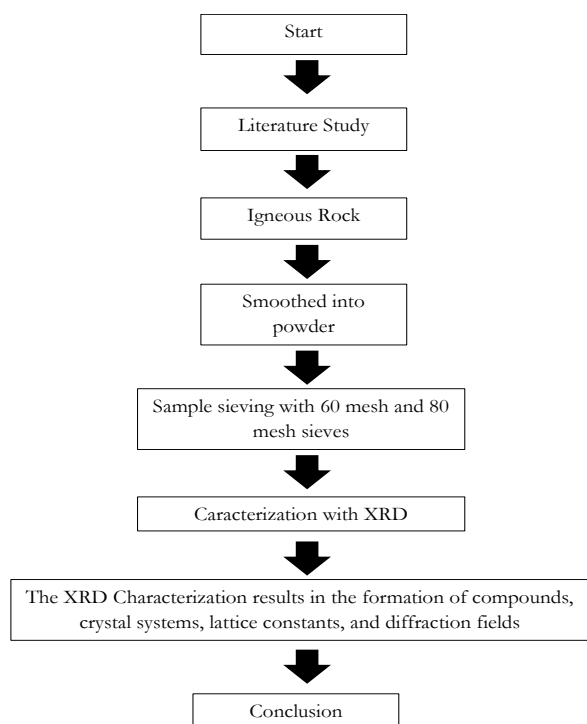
Start

Literature Study

Igneous Rock

Smoothed into powder

Sample sieving with 60 mesh and 80 mesh sieves

Caracterization with XRD

The XRD Characterization results in the formation of compounds, crystal systems, lattice constants, and diffraction fields

Conclusion